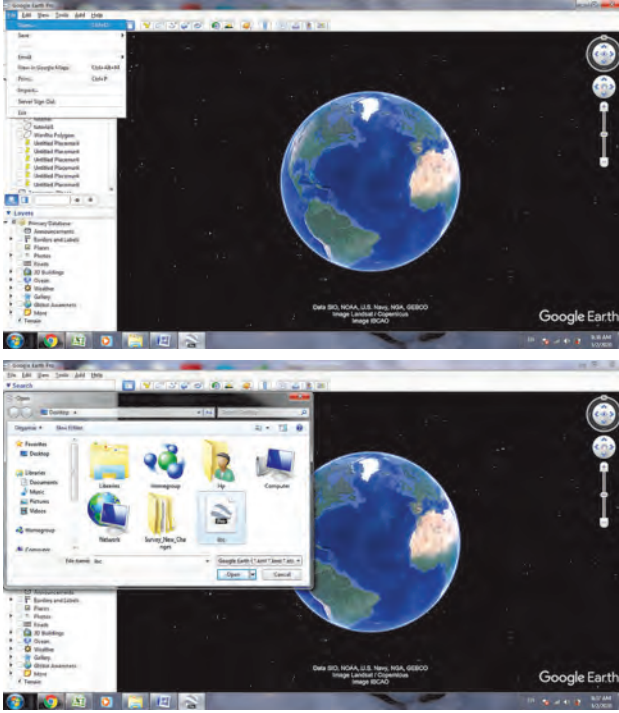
Google Earth Pro

File Edit View Tools Add Help

Open... Ctrl+O
Save
Email
View in Google Maps Ctrl+Alt+M
Print... Ctrl+P
Import...
Server Sign Out
Exit

Untitled Polygon
Untitled Placemark
Untitled Placemark
Untitled Placemark
Untitled Placemark
Untitled Placemark
Untitled Placemark

Layers
Primary Database
Announcements
Borders and Labels
Places
Photos
Roads
3D Buildings
Ocean
Weather
Gallery
Global Awareness
More
Terrain

Data SIO, NOAA, U.S. Navy, NGA, GEBCO
Image Landsat / Copernicus
Image IBCAO

Google Earth

Google Earth Pro

File Edit View Tools Add Help

Search

Open

Desktop

Organize ▾ New folder

Favorites
Desktop
Libraries
Documents
Music
Pictures
Videos
Homegroup
Computer

Libraries
Homegroup
Hp
Computer
Network
Survey_New_Changes
Ikc

File name: ikc
Google Earth (*.kml *.kmz *.eta
Open
Cancel

Borders and Labels
Places
Photos
Roads
3D Buildings
Ocean
Weather
Gallery
Global Awareness
More
Terrain

Data SIO, NOAA, U.S. Navy, NGA, GEBCO
Image Landsat / Copernicus
Image IBCAO

Google Earth